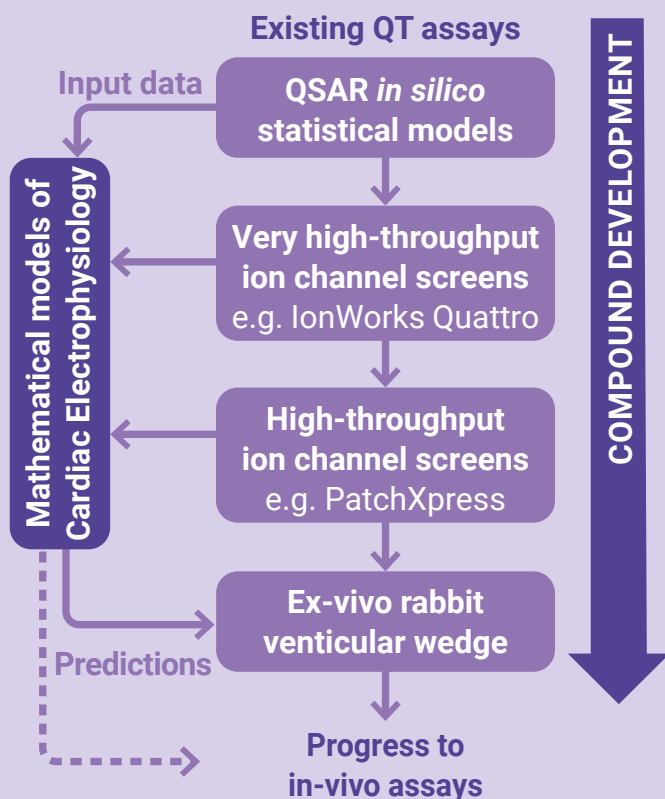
Existing QT assays

Input data

QSAR *in silico* statistical models

Mathematical models of Cardiac Electrophysiology

Very high-throughput ion channel screens
e.g. IonWorks Quattro

High-throughput ion channel screens
e.g. PatchXpress

Ex-vivo rabbit venticular wedge

Predictions

Progress to in-vivo assays

COMPOUND DEVELOPMENT